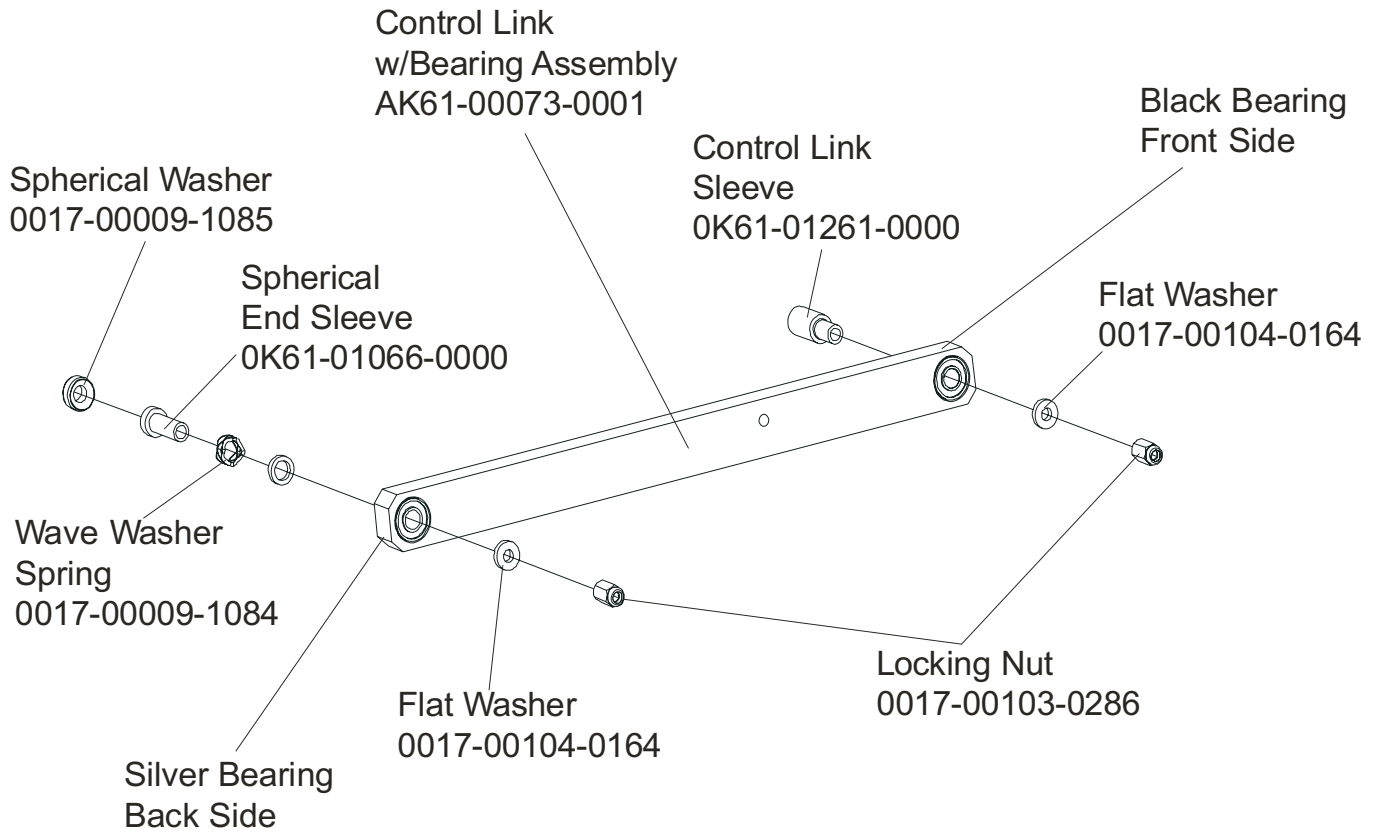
Control Link
w/Bearing Assembly
AK61-00073-0001

Black Bearing
Front Side

Control Link
Sleeve
0K61-01261-0000

Spherical Washer
0017-00009-1085

Spherical
End Sleeve
0K61-01066-0000

Flat Washer
0017-00104-0164

Wave Washer
Spring
0017-00009-1084

Locking Nut
0017-00103-0286

Flat Washer
0017-00104-0164

Silver Bearing
Back Side